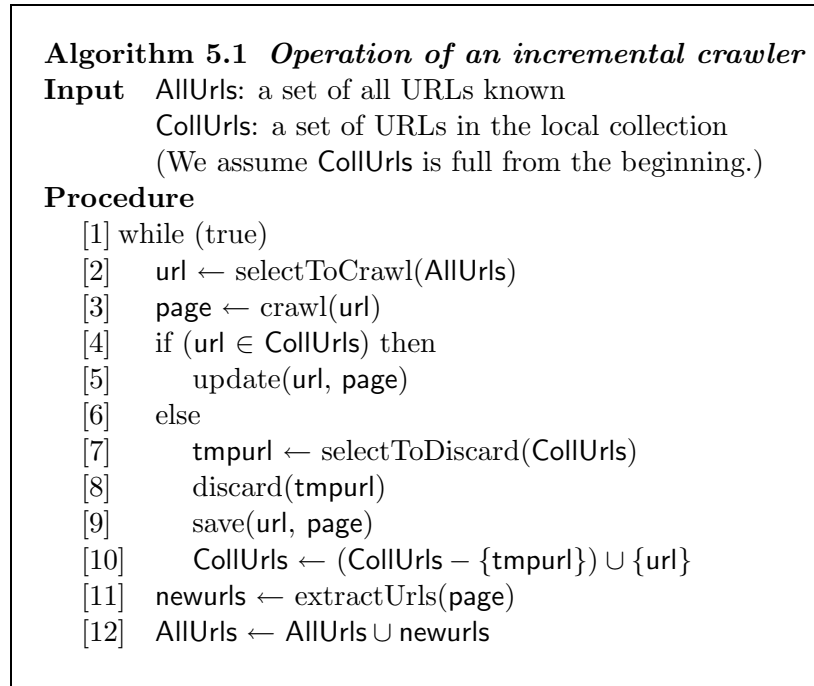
**Algorithm 5.1** *Operation of an incremental crawler*
**Input** AllUrls: a set of all URLs known
CollUrls: a set of URLs in the local collection
(We assume CollUrls is full from the beginning.)
**Procedure**
[1] while (true)
[2] url $\leftarrow$ selectToCrawl(AllUrls)
[3] page $\leftarrow$ crawl(url)
[4] if (url $\in$ CollUrls) then
[5] update(url, page)
[6] else
[7] tmpurl $\leftarrow$ selectToDiscard(CollUrls)
[8] discard(tmpurl)
[9] save(url, page)
[10] CollUrls $\leftarrow$ (CollUrls $-$ $\{$tmpurl$\}$) $\cup$ $\{$url$\}$
[11] newurls $\leftarrow$ extractUrls(page)
[12] AllUrls $\leftarrow$ AllUrls $\cup$ newurls